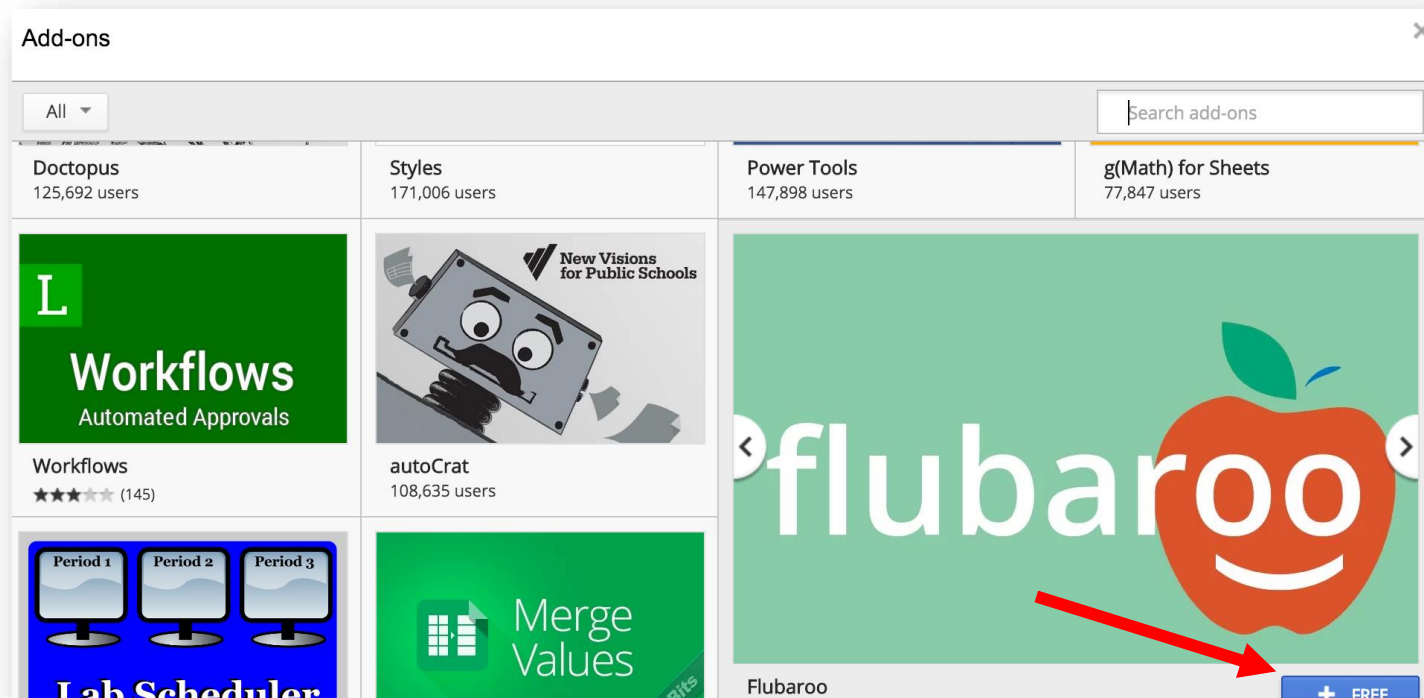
Add-ons

All

Search add-ons

Doctopus
125,692 users

Styles
171,006 users

Power Tools
147,898 users

g(Math) for Sheets
77,847 users

L
Workflows
Automated Approvals

Workflows
(145)

New Visions for Public Schools

autoCrat
108,635 users

flubaroo

Flubaroo

+ FREE

Period 1
Period 2
Period 3
Lab Scheduler

Merge Values

Bits